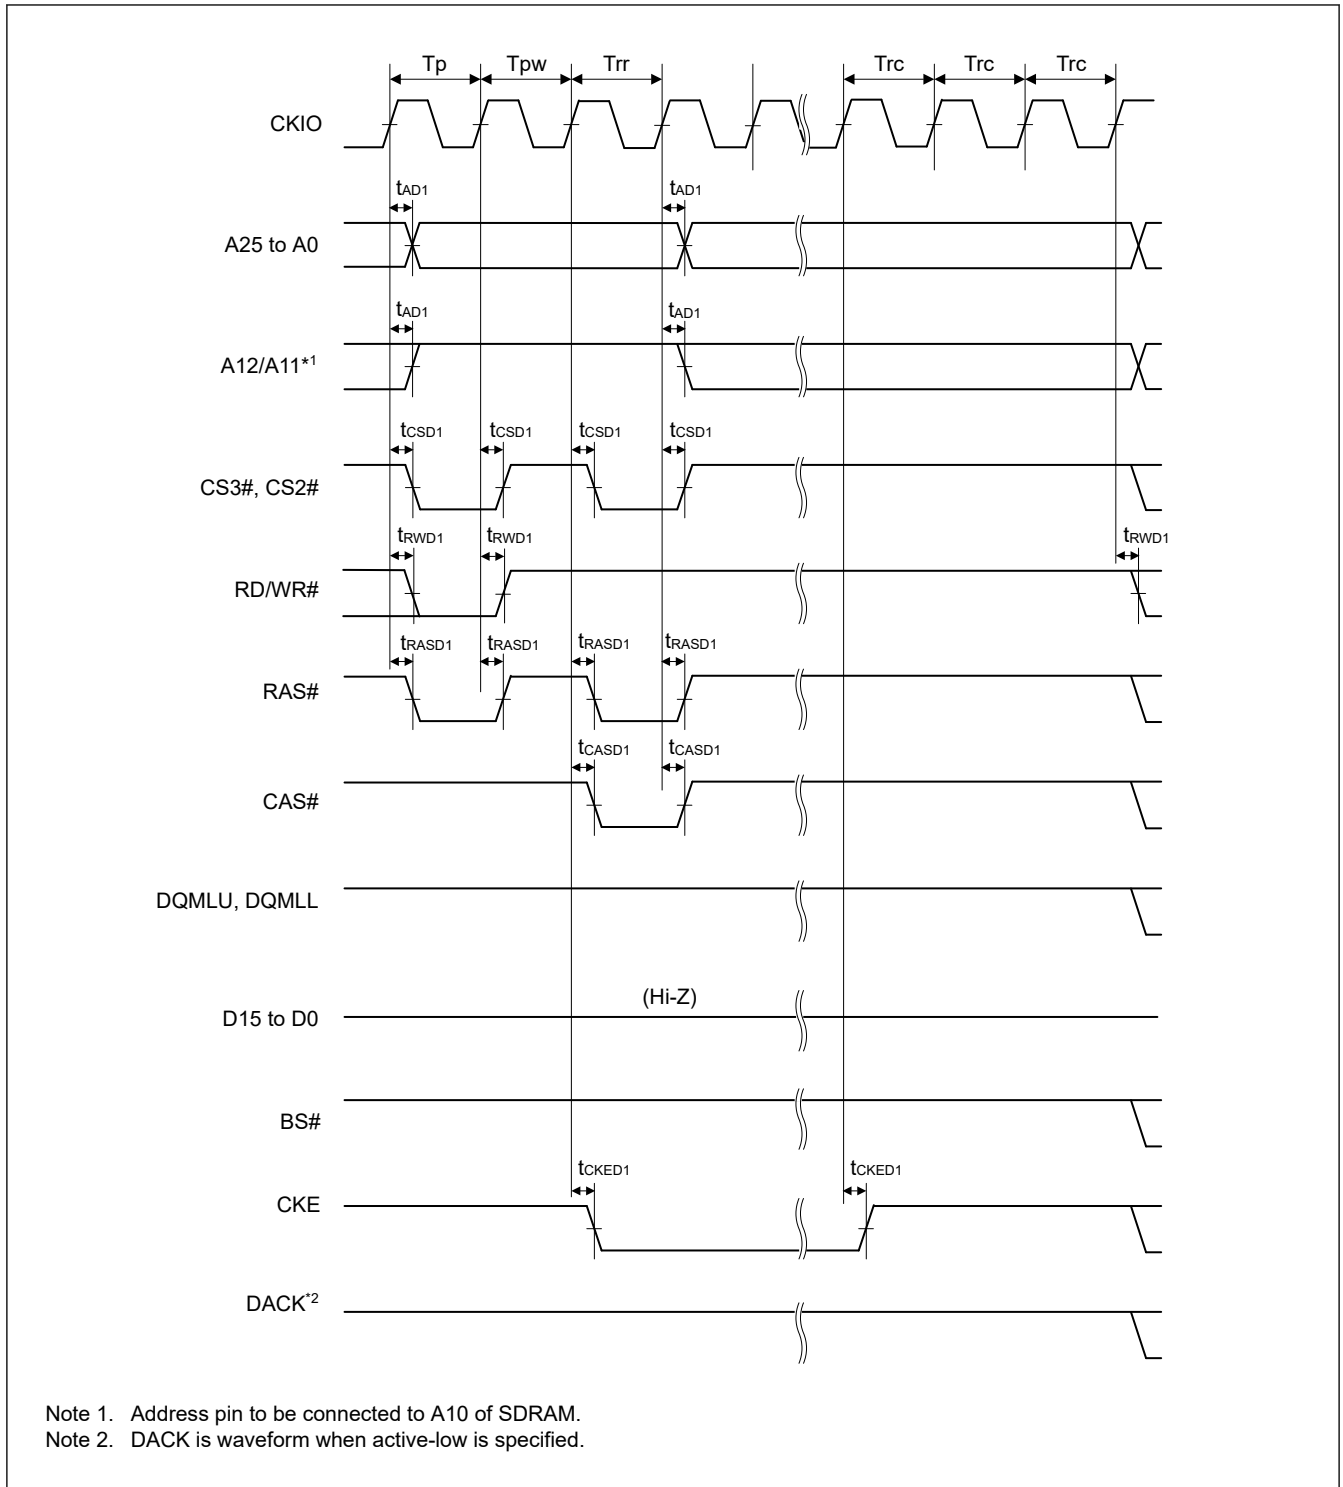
Tp Tpw Trr Trc Trc Trc

CKIO

$t_{AD1}$ $t_{AD1}$

A25 to A0

$t_{AD1}$ $t_{AD1}$

A12/A11*1

$t_{CSD1}$ $t_{CSD1}$ $t_{CSD1}$ $t_{CSD1}$

CS3#, CS2#

$t_{RWD1}$ $t_{RWD1}$ $t_{RWD1}$

RD/WR#

$t_{RASD1}$ $t_{RASD1}$ $t_{RASD1}$ $t_{RASD1}$

RAS#

$t_{CASD1}$ $t_{CASD1}$

CAS#

DQMLU, DQMLL

(Hi-Z)

D15 to D0

BS#

$t_{CKED1}$ $t_{CKED1}$

CKE

DACK*2

Note 1. Address pin to be connected to A10 of SDRAM.
Note 2. DACK is waveform when active-low is specified.